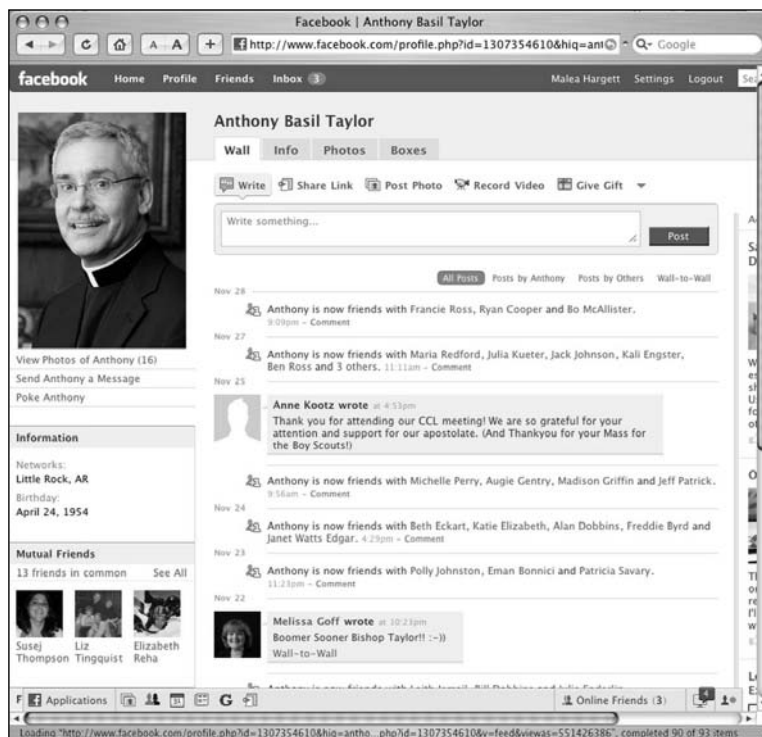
Facebook | Anthony Basil Taylor

http://www.facebook.com/profile.php?id=1307354610&hiq=ant

Google

facebook Home Profile Friends Inbox 3 Malea Hargett Settings Logout

Anthony Basil Taylor

Wall Info Photos Boxes

Write Share Link Post Photo Record Video Give Gift

Write something...

Post

All Posts Posts by Anthony Posts by Others Wall-to-Wall

Nov 28

Anthony is now friends with Francie Ross, Ryan Cooper and Bo McAllister. 9:09pm - Comment

Nov 27

Anthony is now friends with Maria Redford, Julia Kueter, Jack Johnson, Kali Engster, Ben Ross and 3 others. 11:11am - Comment

Nov 25

Anne Kootz wrote at 4:53pm

Thank you for attending our CCL meeting! We are so grateful for your attention and support for our apostolate. (And Thankyou for your Mass for the Boy Scouts!)

Anthony is now friends with Michelle Perry, Augie Gentry, Madison Griffin and Jeff Patrick. 9:56am - Comment

Nov 24

Anthony is now friends with Beth Eckart, Katie Elizabeth, Alan Dobbins, Freddie Byrd and Janet Watts Edgar. 4:29pm - Comment

Nov 23

Anthony is now friends with Polly Johnston, Eman Bonnici and Patricia Savary. 11:23pm - Comment

Nov 22

Melissa Goff wrote at 10:23pm

Boomer Sooner Bishop Taylor!! :-))

Wall-to-Wall

View Photos of Anthony (16)

Send Anthony a Message

Poke Anthony

Information

Networks:

Little Rock, AR

Birthday:

April 24, 1954

Mutual Friends

13 friends in common See All

Susej Thompson

Liz Tingquist

Elizabeth Reha

Applications

Online Friends (3)

Loading "http://www.facebook.com/profile.php?id=1307354610&hiq=antho...php?id=1307354610&v=feed&viewas=551426386", completed 90 of 93 items